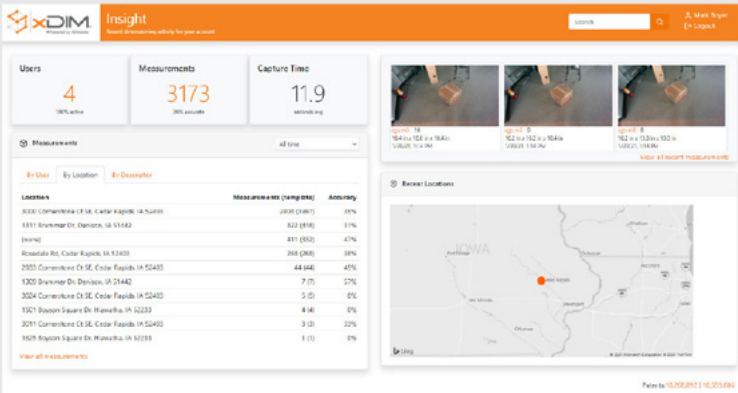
xDIM

Insight

Recent dimensioning activity for your account

Search

Mark Boyer

Logout

Users

4

100% active

Measurements

3173

30% accurate

Capture Time

11.9

seconds avg

Measurements

All time

By User

By Location

By Dimensioner

| Location | Measurements (weights) | Accuracy |
|---|---|---|
| 3030 Cornerstone Ct SE, Cedar Rapids IA 52403 | 2030 (1997) | 35% |
| 1351 Brammer Dr. Davison, IA 51442 | 822 (818) | 31% |
| (none) | 411 (332) | 47% |
| Rosedale Rd, Cedar Rapids, IA 52403 | 268 (268) | 38% |
| 2933 Cornerstone Ct SE, Cedar Rapids IA 52403 | 44 (44) | 45% |
| 1309 Brammer Dr. Davison, IA 51442 | 7 (7) | 57% |
| 3024 Cornerstone Ct SE, Cedar Rapids IA 52403 | 5 (5) | 0% |
| 1501 Boyson Square Dr. Hiawatha, IA 52233 | 4 (4) | 0% |
| 3011 Cornerstone Ct SE, Cedar Rapids IA 52403 | 3 (3) | 33% |
| 1525 Boyson Square Dr. Hiawatha, IA 52233 | 1 (1) | 0% |

View all measurements

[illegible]
16.4 in x 10.2 in x 10.4 in
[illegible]

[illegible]
16.4 in x 10.2 in x 10.4 in
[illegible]

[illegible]
16.2 in x 10.3 in x 10.2 in
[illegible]

View all recent measurements

Recent Locations

IOWA

Cedar Rapids

Bing

© 2021 Microsoft Corporation © 2021 TomTom

Pallets by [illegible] | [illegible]